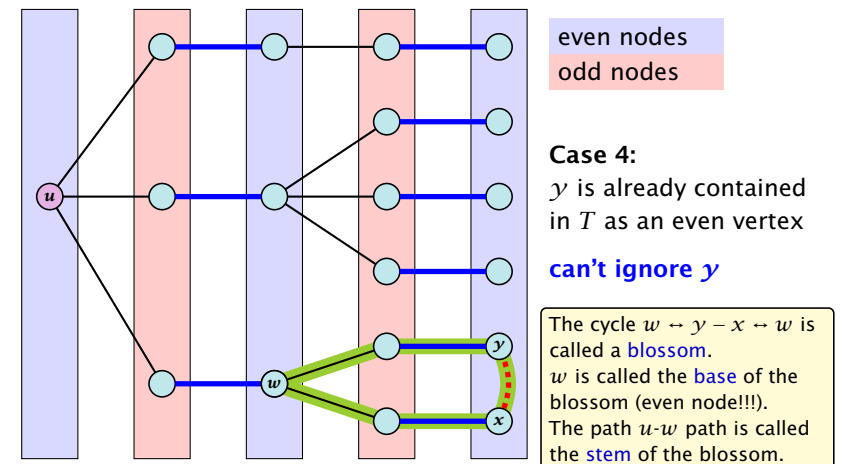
$u$

$w$

$y$

$x$

even nodes

odd nodes

**Case 4:**
$y$ is already contained in $T$ as an even vertex

**can't ignore $y$**

The cycle $w \leftrightarrow y - x \leftrightarrow w$ is called a blossom.
$w$ is called the base of the blossom (even node!!!).
The path $u$-$w$ path is called the stem of the blossom.